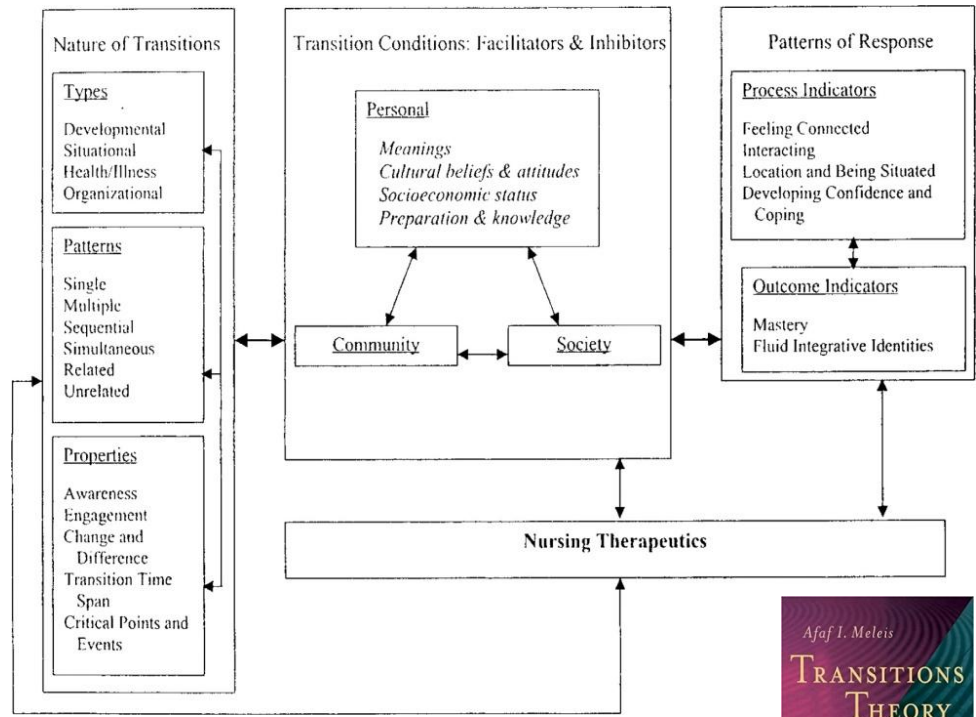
Nature of Transitions

Types

Developmental
Situational
Health/Illness
Organizational

Patterns

Single
Multiple
Sequential
Simultaneous
Related
Unrelated

Properties

Awareness
Engagement
Change and Difference
Transition Time Span
Critical Points and Events

Transition Conditions: Facilitators & Inhibitors

Personal

Meanings
Cultural beliefs & attitudes
Socioeconomic status
Preparation & knowledge

Community

Society

Patterns of Response

Process Indicators

Feeling Connected
Interacting
Location and Being Situated
Developing Confidence and Coping

Outcome Indicators

Mastery
Fluid Integrative Identities

Nursing Therapeutics

Afaf I. Meleis
TRANSITIONS
THEORY